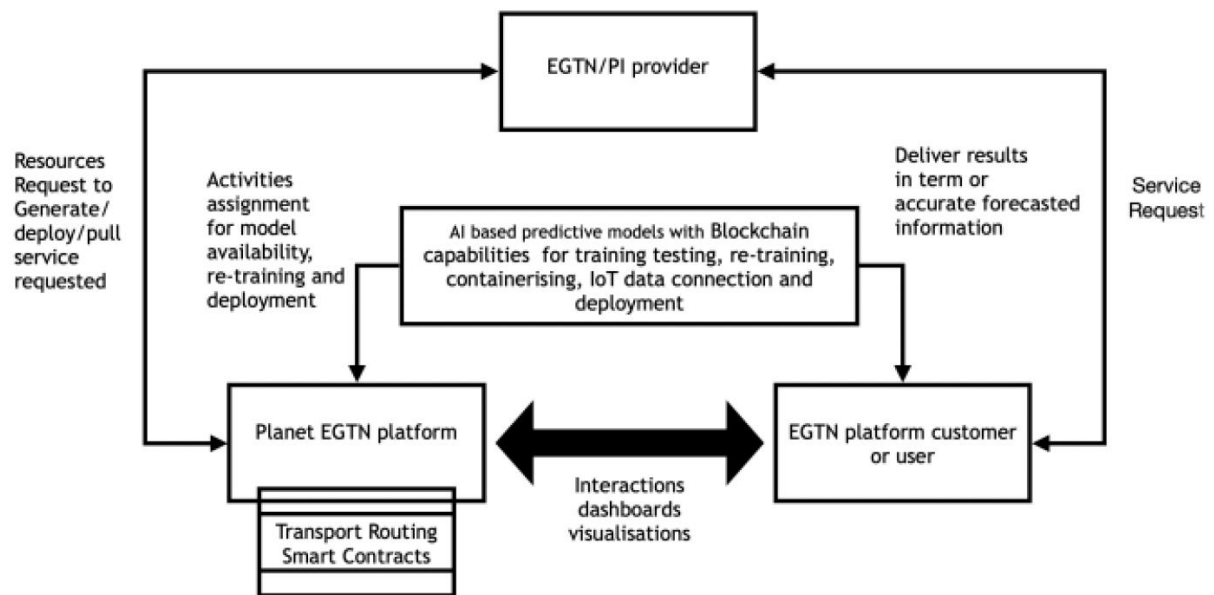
EGTN/PI provider

Resources Request to Generate/ deploy/pull service requested

Activities assignment for model availability, re-training and deployment

AI based predictive models with Blockchain capabilities for training testing, re-training, containerising, IoT data connection and deployment

Deliver results in term or accurate forecasted information

Service Request

Planet EGTN platform

Transport Routing Smart Contracts

Interactions dashboards visualisations

EGTN platform customer or user